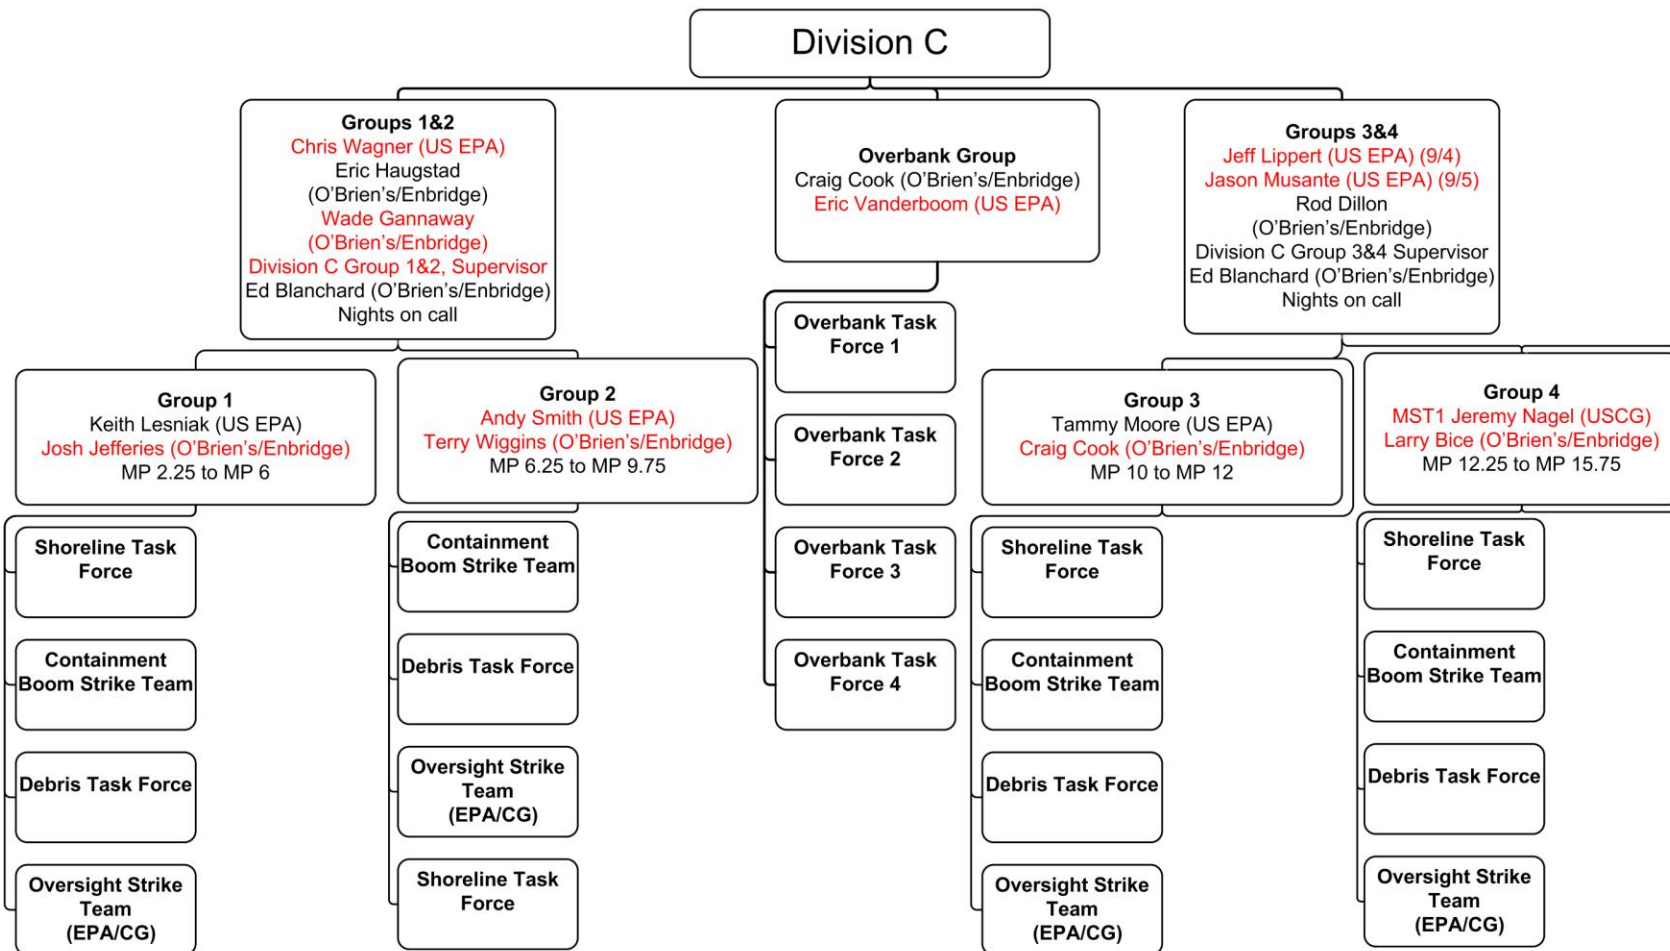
Division C

Groups 1&2
Chris Wagner (US EPA)
Eric Haugstad (O'Brien's/Enbridge)
Wade Gannaway (O'Brien's/Enbridge)
Division C Group 1&2, Supervisor
Ed Blanchard (O'Brien's/Enbridge)
Nights on call

Overbank Group
Craig Cook (O'Brien's/Enbridge)
Eric Vanderboom (US EPA)

Groups 3&4
Jeff Lippert (US EPA) (9/4)
Jason Musante (US EPA) (9/5)
Rod Dillon (O'Brien's/Enbridge)
Division C Group 3&4 Supervisor
Ed Blanchard (O'Brien's/Enbridge)
Nights on call

Group 1
Keith Lesniak (US EPA)
Josh Jefferies (O'Brien's/Enbridge)
MP 2.25 to MP 6

Shoreline Task Force

Containment Boom Strike Team

Debris Task Force

Oversight Strike Team (EPA/CG)

Group 2
Andy Smith (US EPA)
Terry Wiggins (O'Brien's/Enbridge)
MP 6.25 to MP 9.75

Containment Boom Strike Team

Debris Task Force

Oversight Strike Team (EPA/CG)

Shoreline Task Force

Overbank Task Force 1

Overbank Task Force 2

Overbank Task Force 3

Overbank Task Force 4

Group 3
Tammy Moore (US EPA)
Craig Cook (O'Brien's/Enbridge)
MP 10 to MP 12

Shoreline Task Force

Containment Boom Strike Team

Debris Task Force

Oversight Strike Team (EPA/CG)

Group 4
MST1 Jeremy Nagel (USCG)
Larry Bice (O'Brien's/Enbridge)
MP 12.25 to MP 15.75

Shoreline Task Force

Containment Boom Strike Team

Debris Task Force

Oversight Strike Team (EPA/CG)